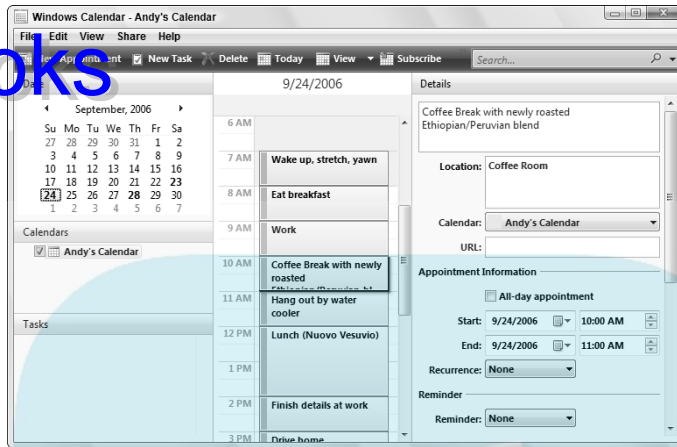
Windows Calendar - Andy's Calendar

File Edit View Share Help

oks

New Appointment New Task Delete Today View Subscribe Search...

September, 2006

| Su | Mo | Tu | We | Th | Fr | Sa |
|---|---|---|---|---|---|---|
| 27 | 28 | 29 | 30 | 31 | 1 | 2 |
| 3 | 4 | 5 | 6 | 7 | 8 | 9 |
| 10 | 11 | 12 | 13 | 14 | 15 | 16 |
| 17 | 18 | 19 | 20 | 21 | 22 | 23 |
| 24 | 25 | 26 | 27 | 28 | 29 | 30 |
| 1 | 2 | 3 | 4 | 5 | 6 | 7 |

Calendars

Andy's Calendar

Tasks

9/24/2006

6 AM

7 AM Wake up, stretch, yawn

8 AM Eat breakfast

9 AM Work

10 AM Coffee Break with newly roasted Ethiopian/Peruvian bl

11 AM Hang out by water cooler

12 PM Lunch (Nuovo Vesuvio)

1 PM

2 PM Finish details at work

3 PM Drive home

Details

Coffee Break with newly roasted Ethiopian/Peruvian blend

Location: Coffee Room

Calendar: Andy's Calendar

URL:

Appointment Information

All-day appointment

Start: 9/24/2006 10:00 AM

End: 9/24/2006 11:00 AM

Recurrence: None

Reminder

Reminder: None